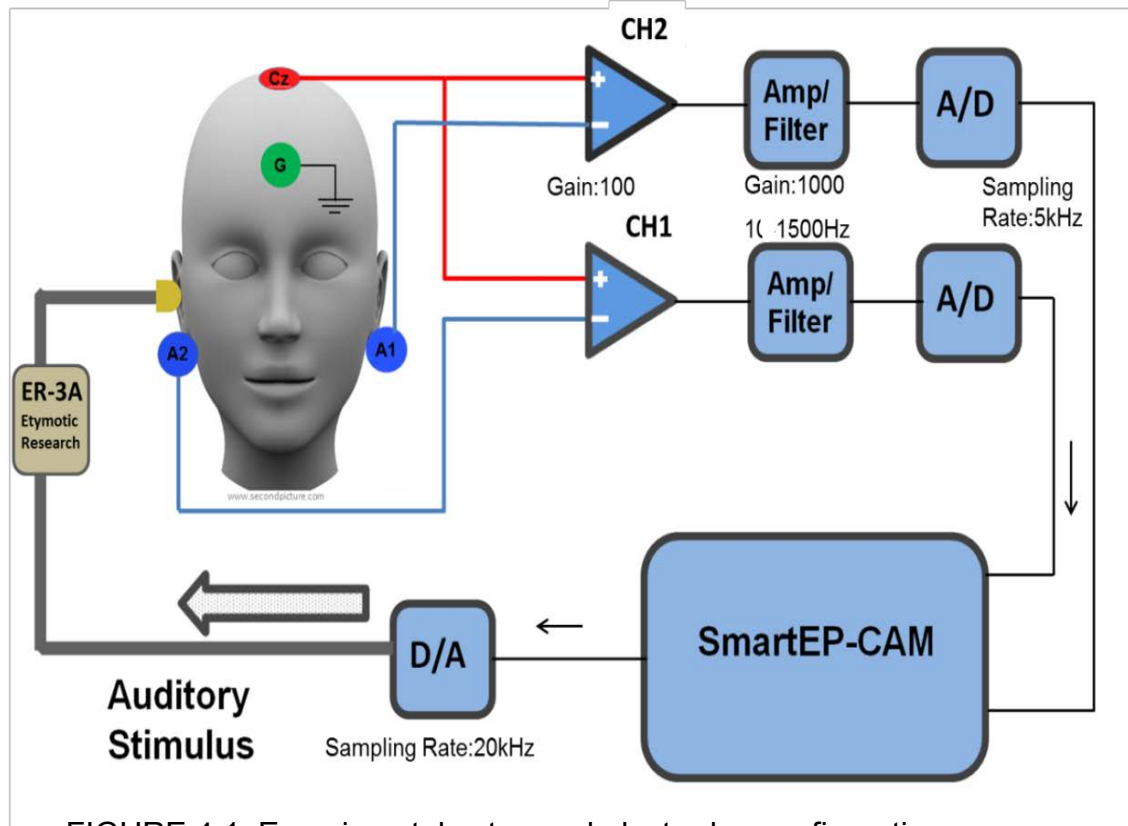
CH2

Cz

G

Gain:100

Amp/ Filter

Gain:1000

A/D

Sampling Rate:5kHz

CH1

1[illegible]1500Hz

Amp/ Filter

A/D

A2

A1

ER-3A Etymotic Research

www.secondpicture.com

SmartEP-CAM

D/A

Auditory Stimulus

Sampling Rate:20kHz

FIGURE 4.1 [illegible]